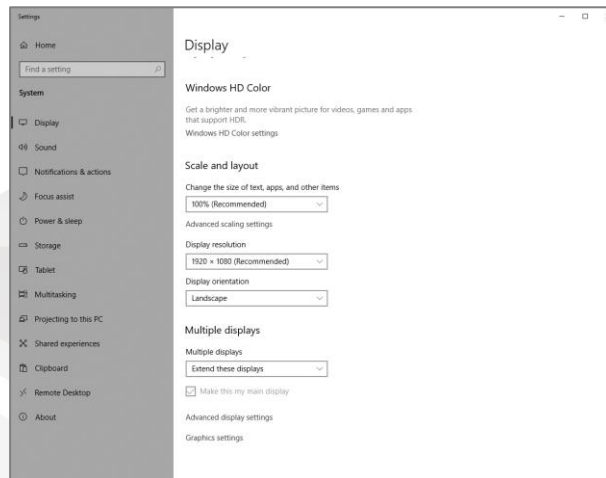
Settings

Home

Find a setting

System

Display

Sound

Notifications & actions

Focus assist

Power & sleep

Storage

Tablet

Multitasking

Projecting to this PC

Shared experiences

Clipboard

Remote Desktop

About

Display

Windows HD Color

Get a brighter and more vibrant picture for videos, games and apps that support HDR.

Windows HD Color settings

Scale and layout

Change the size of text, apps, and other items

100% (Recommended)

Advanced scaling settings

Display resolution

1920 × 1080 (Recommended)

Display orientation

Landscape

Multiple displays

Multiple displays

Extend these displays

Make this my main display

Advanced display settings

Graphics settings